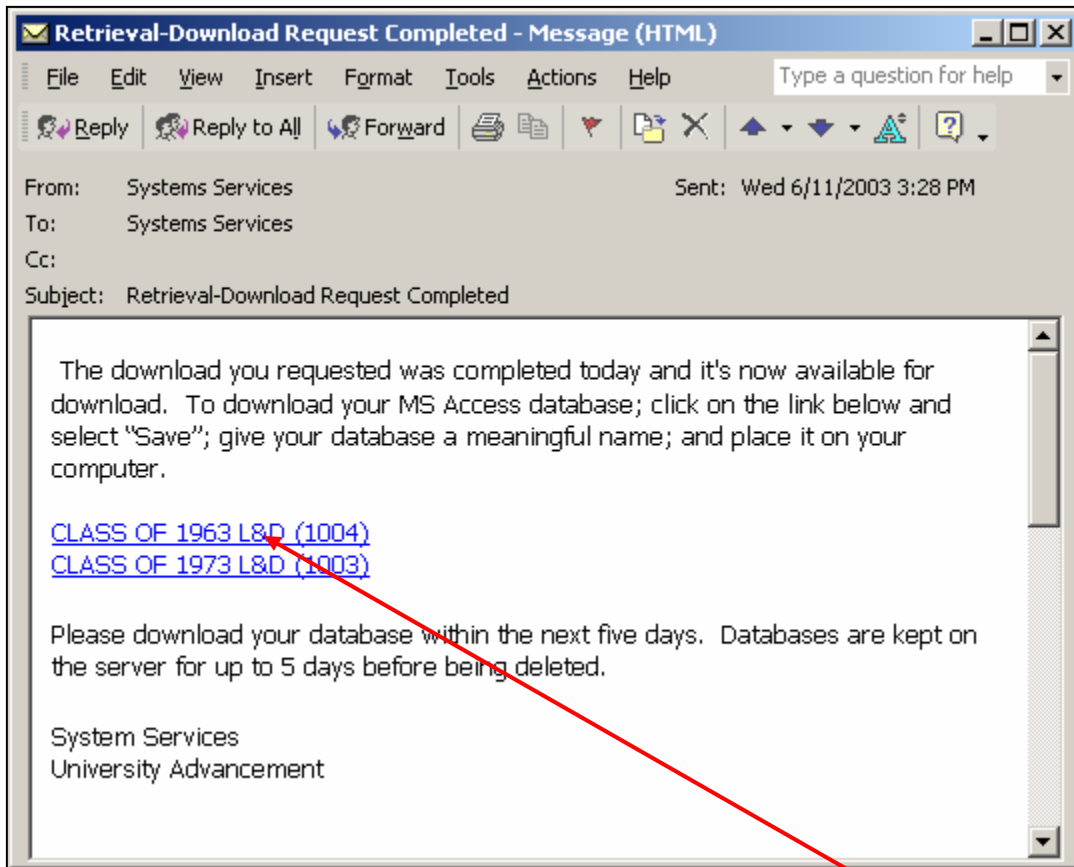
Retrieval-Download Request Completed - Message (HTML)

File Edit View Insert Format Tools Actions Help

Type a question for help

Reply Reply to All Forward

From: Systems Services
Sent: Wed 6/11/2003 3:28 PM
To: Systems Services
Cc:
Subject: Retrieval-Download Request Completed

The download you requested was completed today and it's now available for download. To download your MS Access database; click on the link below and select "Save"; give your database a meaningful name; and place it on your computer.

CLASS OF 1963 L&D (1004)
CLASS OF 1973 L&D (1003)

Please download your database within the next five days. Databases are kept on the server for up to 5 days before being deleted.

System Services
University Advancement